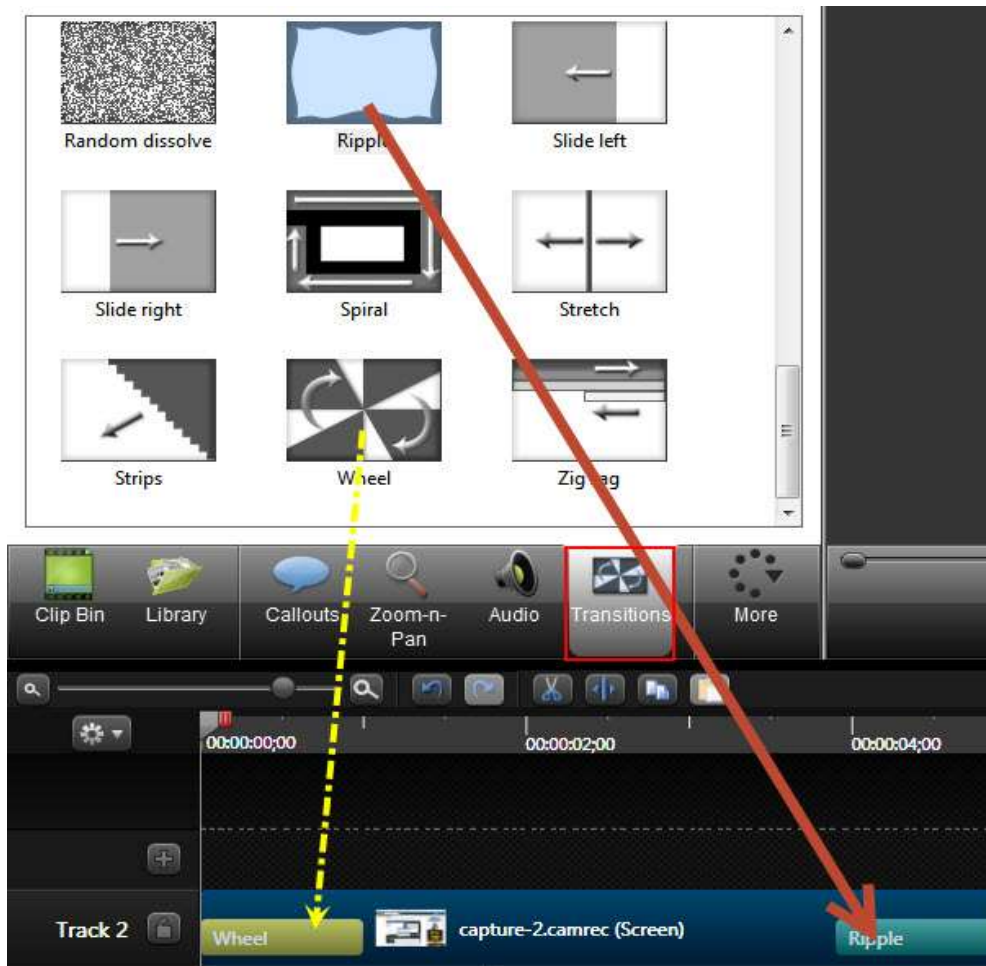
Random dissolve

Ripple

Slide left

Slide right

Spiral

Stretch

Strips

Wheel

Zigzag

Clip Bin

Library

Callouts

Zoom-n-Pan

Audio

Transitions

More

00:00:00;00

00:00:02;00

00:00:04;00

Track 2

Wheel

capture-2.camrec (Screen)

Ripple